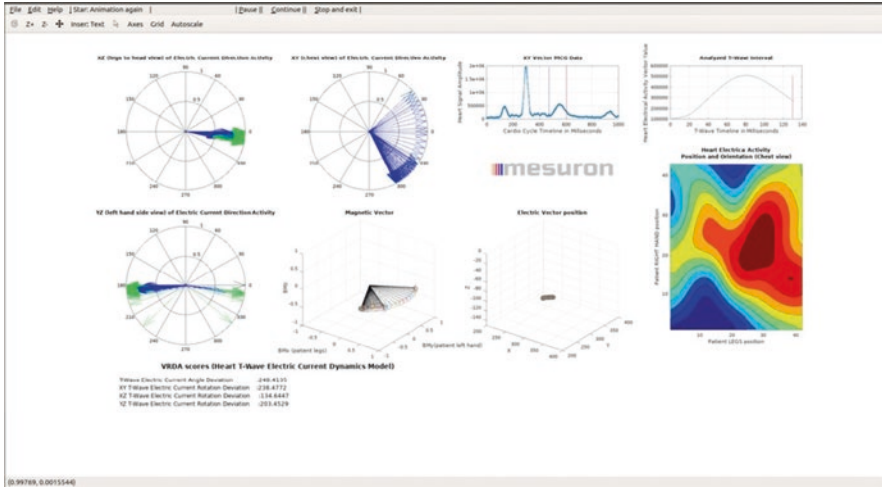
File Edit Help | Star: Animation again | | Pause || Continue || Stop and exit |

Z+ Z- Insert Text Axes Grid Autoscale

XZ (legs to head view) of Electric Current Direction Activity

XY (chest view) of Electric Current Direction Activity

XY Vector MCG Data

Heart Signal Amplitude

Cardio Cycle Timeline in Milliseconds

Analyzed T-Wave Interval

Heart Electrical Activity Vector Value

T-Wave Timeline in Milliseconds

mesuron

Heart Electrica Activity
Position and Orientation (Chest view)

Patient RIGHT HAND position

Patient LEGS position

YZ (left hand side view) of Electric Current Direction Activity

Magnetic Vector

B(z)

B(y) (patient legs)

B(x) (patient left hand)

Electric Vector position

VRDA scores (Heart T-Wave Electric Current Dynamics Model)

T-Wave Electric Current Angle Deviation -246.4535
XY T-Wave Electric Current Rotation Deviation -238.4772
XZ T-Wave Electric Current Rotation Deviation -134.6447
YZ T-Wave Electric Current Rotation Deviation -203.4529

(0.99769, 0.0015544)